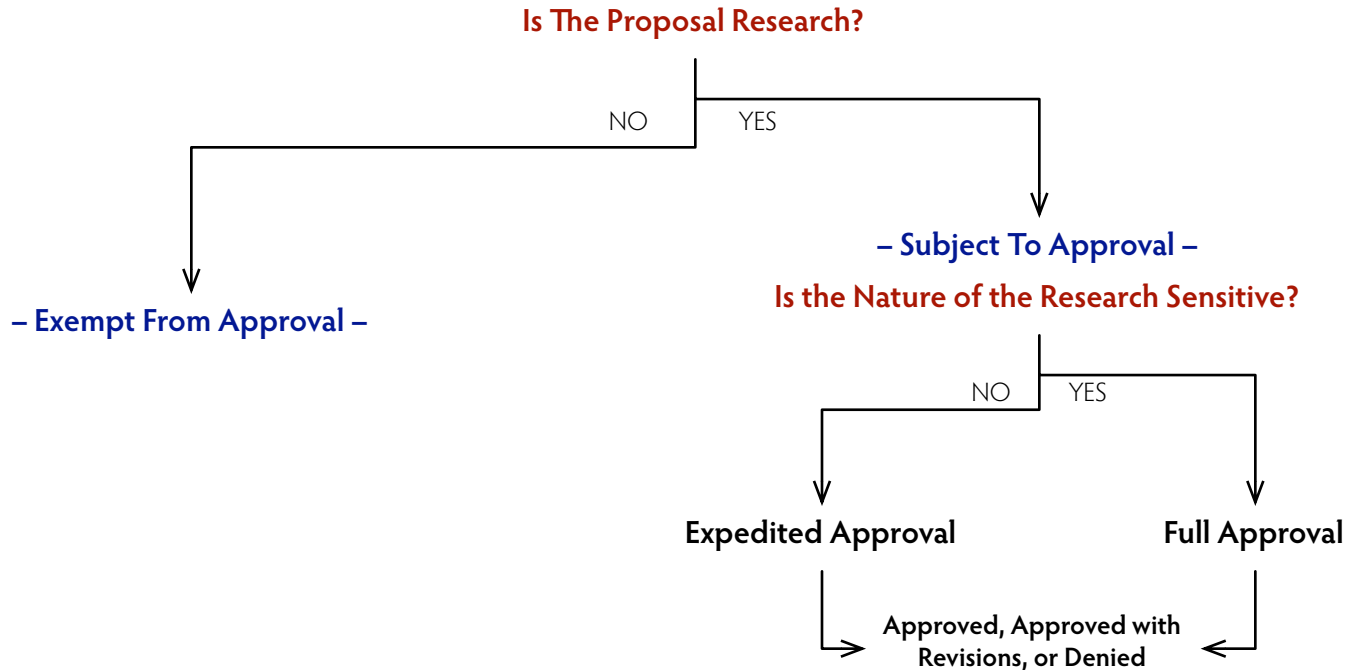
Is The Proposal Research?

NO

YES

– Exempt From Approval –

– Subject To Approval –

Is the Nature of the Research Sensitive?

NO

YES

Expedited Approval

Full Approval

Approved, Approved with Revisions, or Denied